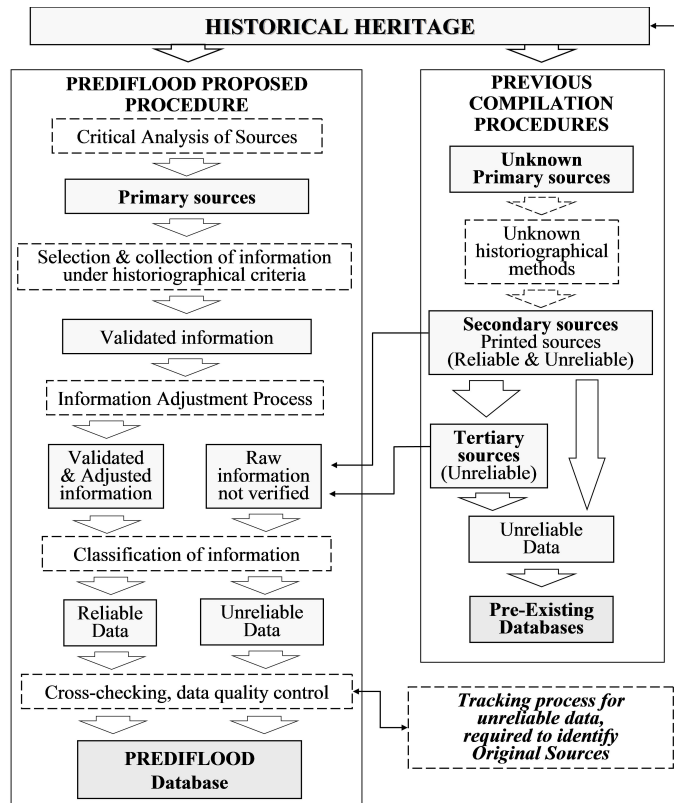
HISTORICAL HERITAGE

PREDIFLOOD PROPOSED PROCEDURE

Critical Analysis of Sources

Primary sources

Selection & collection of information under historiographical criteria

Validated information

Information Adjustment Process

Validated & Adjusted information

Raw information not verified

Classification of information

Reliable Data

Unreliable Data

Cross-checking, data quality control

PREDIFLOOD Database

PREVIOUS COMPILATION PROCEDURES

Unknown Primary sources

Unknown historiographical methods

Secondary sources Printed sources (Reliable & Unreliable)

Tertiary sources (Unreliable)

Unreliable Data

Pre-Existing Databases

Tracking process for unreliable data, required to identify Original Sources